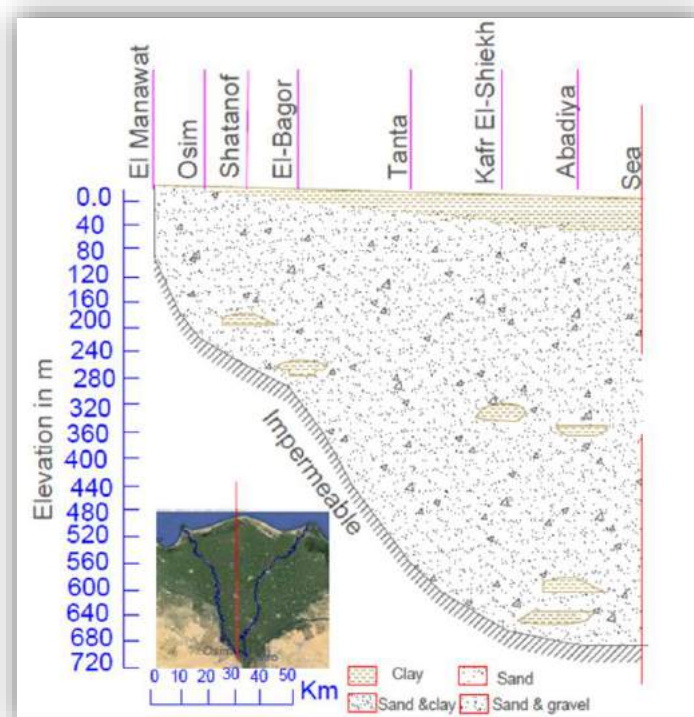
El Manawat
Osim
Shatanof
El-Bagor
Tanta
Kafr El-Shiekh
Abadiya
Sea

Elevation in m
0.0
40
80
120
160
200
240
280
320
360
400
440
480
520
560
600
640
680
720

Impermeable

0 10 20 30 40 50
Km

Clay
Sand
Sand &clay
Sand & gravel